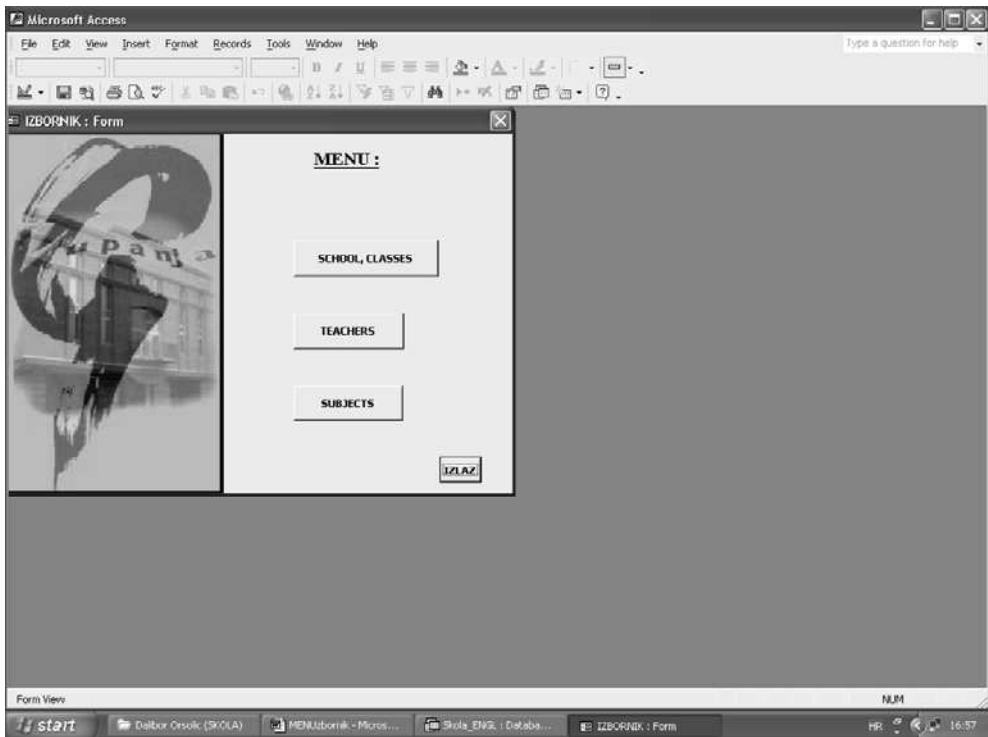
Microsoft Access

File Edit View Insert Format Records Tools Window Help

Type a question for help

IZBORNIK : Form

Županja

MENU :

SCHOOL, CLASSES

TEACHERS

SUBJECTS

IZLAZ

Form View

NUM

start

Dalibor Orsolic (SKOLA)

MENUizbornik - Micros...

Skola_ENGL : Databa...

IZBORNIK : Form

HR

16:57